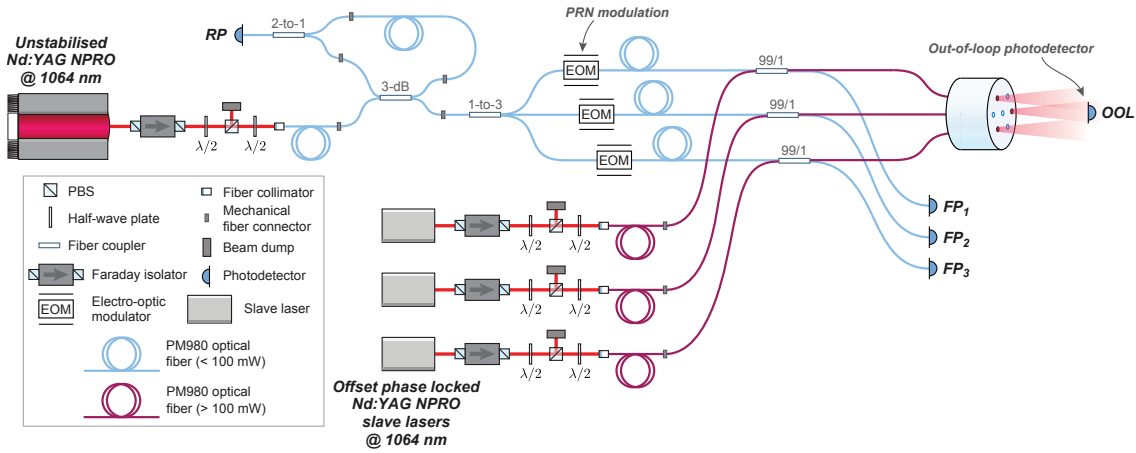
Unstabilised Nd:YAG NPRO @ 1064 nm

RP

2-to-1

3-dB

1-to-3

PRN modulation

EOM

EOM

EOM

99/1

99/1

99/1

Out-of-loop photodetector

OOL

$\lambda/2$

$\lambda/2$

PBS

Half-wave plate

Fiber coupler

Faraday isolator

EOM

Electro-optic modulator

Fiber collimator

Mechanical fiber connector

Beam dump

Photodetector

Slave laser

PM980 optical fiber (< 100 mW)

PM980 optical fiber (> 100 mW)

$\lambda/2$

$\lambda/2$

$\lambda/2$

$\lambda/2$

$\lambda/2$

$\lambda/2$

$FP_1$

$FP_2$

$FP_3$

Offset phase locked Nd:YAG NPRO slave lasers @ 1064 nm